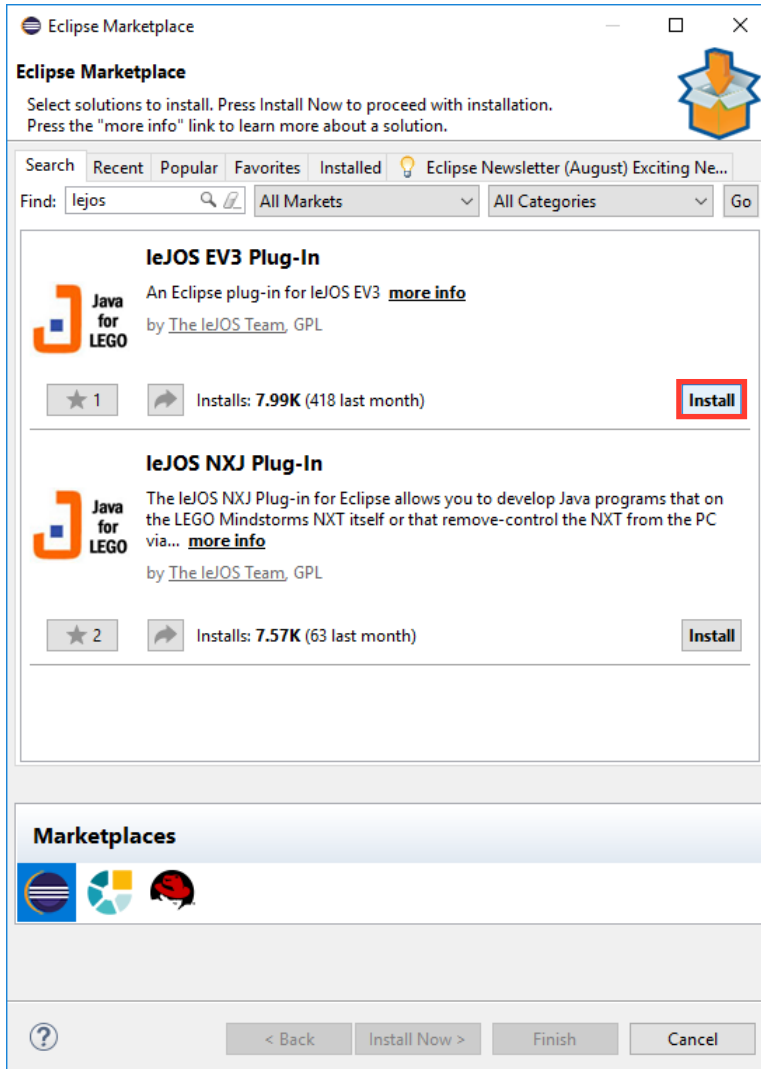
Eclipse Marketplace

Eclipse Marketplace

Select solutions to install. Press Install Now to proceed with installation.
Press the "more info" link to learn more about a solution.

Search | Recent | Popular | Favorites | Installed | Eclipse Newsletter (August) Exciting Ne...

Find: lejos | All Markets | All Categories | Go

Java for LEGO

leJOS EV3 Plug-In

An Eclipse plug-in for leJOS EV3 more info

by The leJOS Team, GPL

1

Installs: 7.99K (418 last month)

Install

Java for LEGO

leJOS NXJ Plug-In

The leJOS NXJ Plug-in for Eclipse allows you to develop Java programs that on the LEGO Mindstorms NXT itself or that remove-control the NXT from the PC via... more info

by The leJOS Team, GPL

2

Installs: 7.57K (63 last month)

Install

Marketplaces

?

< Back | Install Now > | Finish | Cancel